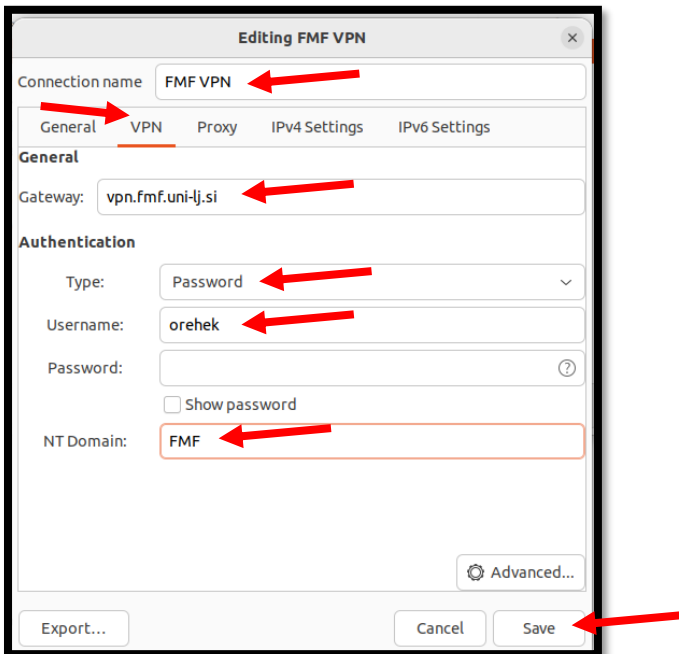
Editing FMF VPN

Connection name FMF VPN

General VPN Proxy IPv4 Settings IPv6 Settings

General

Gateway: vpn.fmf.uni-lj.si

Authentication

Type: Password

Username: orehek

Password:

Show password

NT Domain: FMF

Advanced...

Export...

Cancel Save